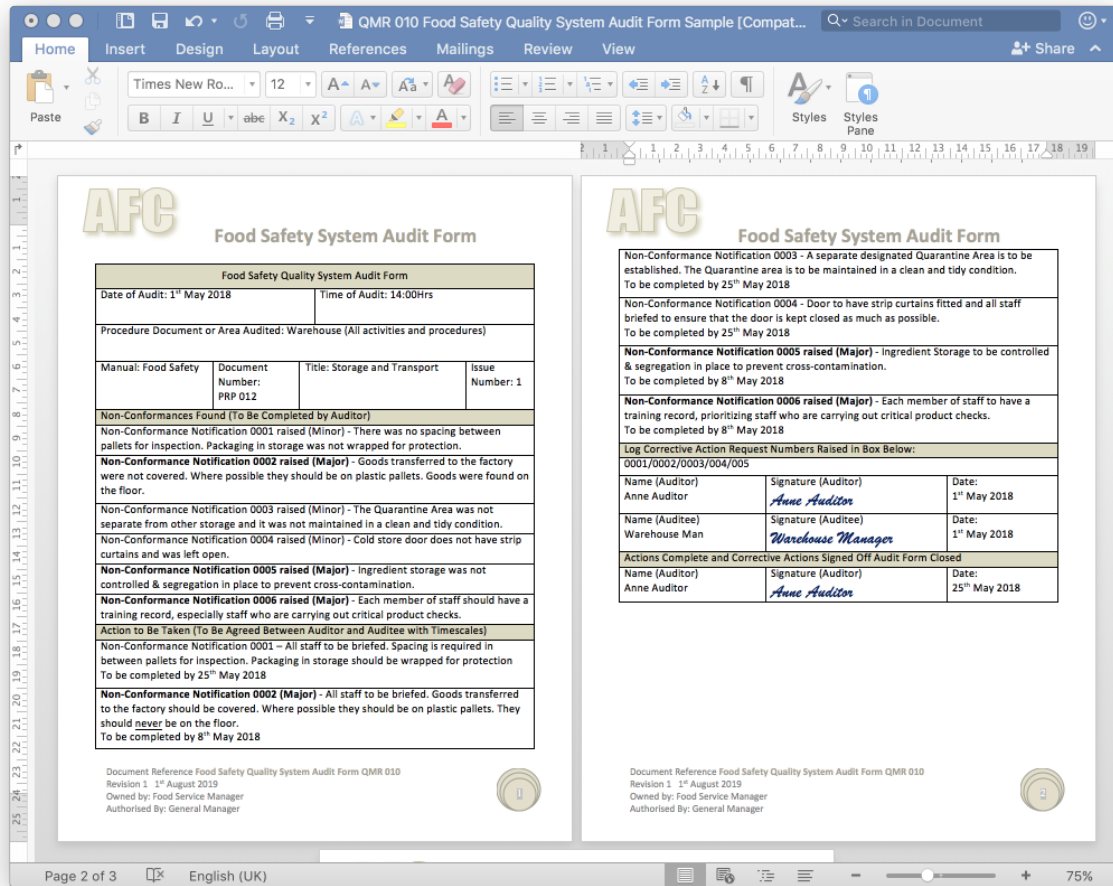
QMR 010 Food Safety Quality System Audit Form Sample [Compat...

Search in Document

Home Insert Design Layout References Mailings Review View

Share

Times New Ro... 12

Paste

Styles Styles Pane

AFC

Food Safety System Audit Form

| Food Safety Quality System Audit Form | | | |
|---|---|---|---|
| Date of Audit: 1st May 2018 | | Time of Audit: 14:00Hrs | |
| Procedure Document or Area Audited: Warehouse (All activities and procedures) | | | |
| Manual: Food Safety | Document Number: PRP 012 | Title: Storage and Transport | Issue Number: 1 |
| Non-Conformances Found (To Be Completed by Auditor) | | | |
| Non-Conformance Notification 0001 raised (Minor) - There was no spacing between pallets for inspection. Packaging in storage was not wrapped for protection. | | | |
| **Non-Conformance Notification 0002 raised (Major)** - Goods transferred to the factory were not covered. Where possible they should be on plastic pallets. Goods were found on the floor. | | | |
| Non-Conformance Notification 0003 raised (Minor) - The Quarantine Area was not separate from other storage and it was not maintained in a clean and tidy condition. | | | |
| Non-Conformance Notification 0004 raised (Minor) - Cold store door does not have strip curtains and was left open. | | | |
| **Non-Conformance Notification 0005 raised (Major)** - Ingredient storage was not controlled & segregation in place to prevent cross-contamination. | | | |
| **Non-Conformance Notification 0006 raised (Major)** - Each member of staff should have a training record, especially staff who are carrying out critical product checks. | | | |
| Action to Be Taken (To Be Agreed Between Auditor and Auditee with Timescales) | | | |
| Non-Conformance Notification 0001 – All staff to be briefed. Spacing is required in between pallets for inspection. Packaging in storage should be wrapped for protection To be completed by 25th May 2018 | | | |
| **Non-Conformance Notification 0002 (Major)** - All staff to be briefed. Goods transferred to the factory should be covered. Where possible they should be on plastic pallets. They should never be on the floor. To be completed by 8th May 2018 | | | |

Document Reference Food Safety Quality System Audit Form QMR 010
Revision 1 1st August 2019
Owned by: Food Service Manager
Authorised By: General Manager

AFC

Food Safety System Audit Form

| | | |
|---|---|---|
| Non-Conformance Notification 0003 - A separate designated Quarantine Area is to be established. The Quarantine area is to be maintained in a clean and tidy condition. To be completed by 25th May 2018 | | |
| Non-Conformance Notification 0004 - Door to have strip curtains fitted and all staff briefed to ensure that the door is kept closed as much as possible. To be completed by 25th May 2018 | | |
| **Non-Conformance Notification 0005 raised (Major)** - Ingredient Storage to be controlled & segregation in place to prevent cross-contamination. To be completed by 8th May 2018 | | |
| **Non-Conformance Notification 0006 raised (Major)** - Each member of staff to have a training record, prioritizing staff who are carrying out critical product checks. To be completed by 8th May 2018 | | |
| Log Corrective Action Request Numbers Raised in Box Below: | | |
| 0001/0002/0003/004/005 | | |
| Name (Auditor) Anne Auditor | Signature (Auditor) Anne Auditor | Date: 1st May 2018 |
| Name (Auditee) Warehouse Man | Signature (Auditee) Warehouse Manager | Date: 1st May 2018 |
| Actions Complete and Corrective Actions Signed Off Audit Form Closed | | |
| Name (Auditor) Anne Auditor | Signature (Auditor) Anne Auditor | Date: 25th May 2018 |

Document Reference Food Safety Quality System Audit Form QMR 010
Revision 1 1st August 2019
Owned by: Food Service Manager
Authorised By: General Manager

Page 2 of 3 English (UK) 75%